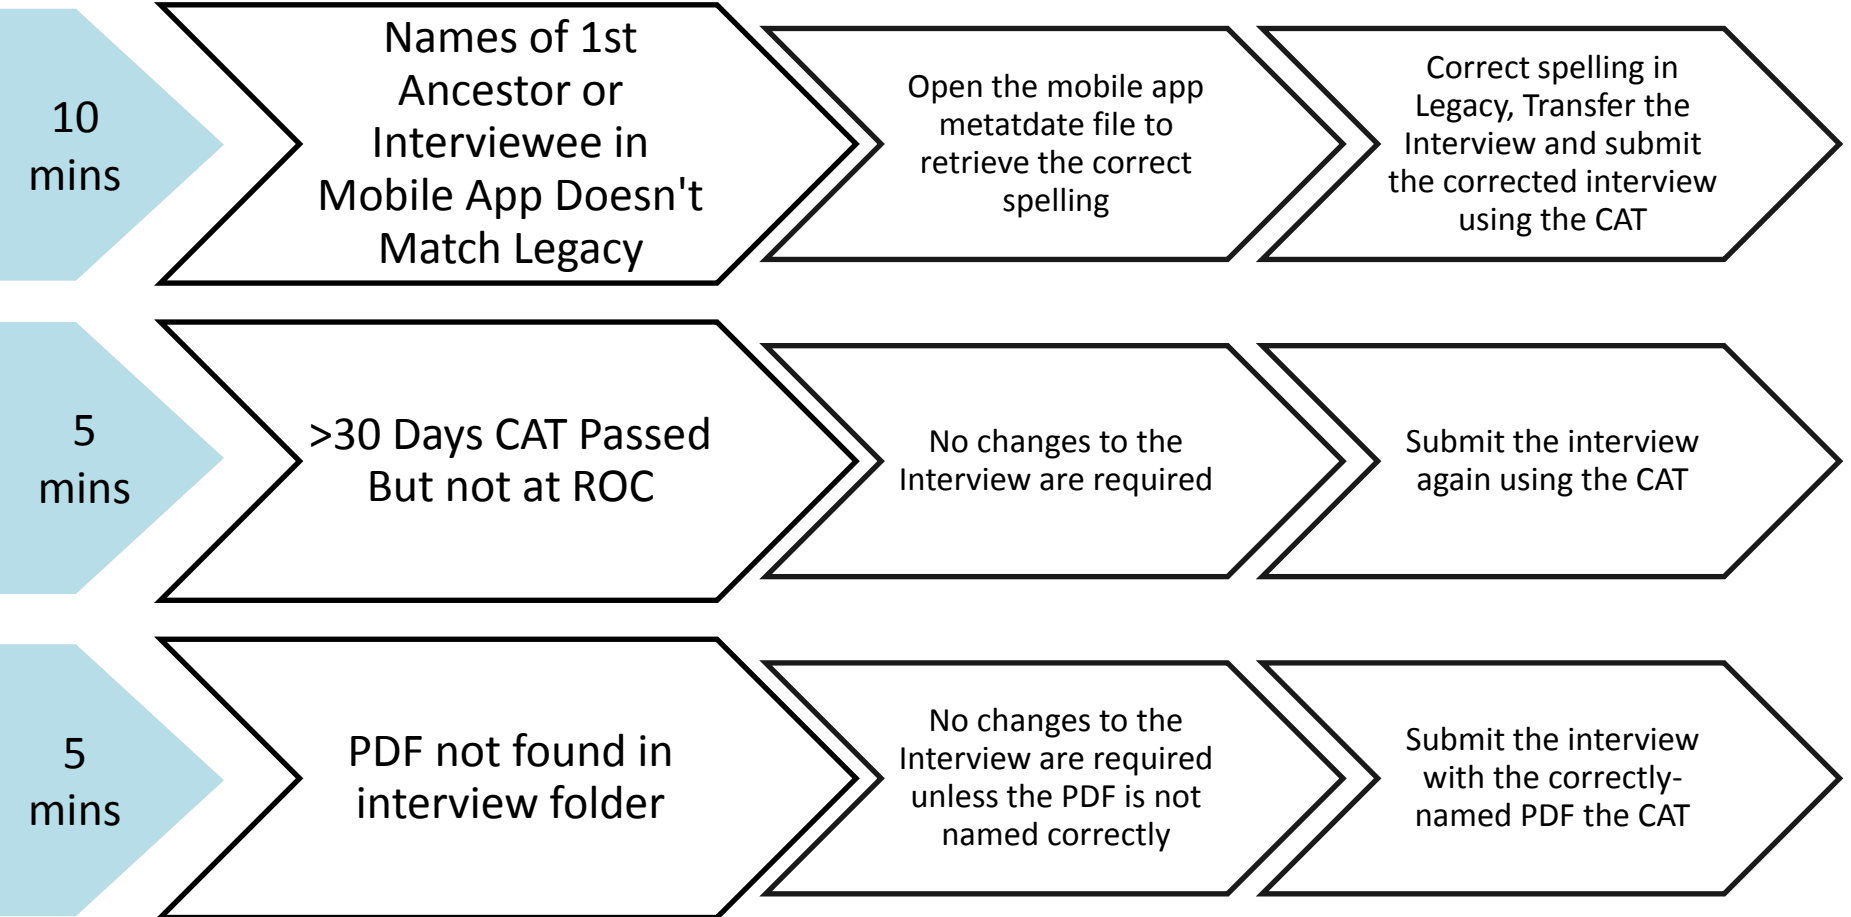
10 mins

Names of 1st Ancestor or Interviewee in Mobile App Doesn't Match Legacy

Open the mobile app metatdate file to retrieve the correct spelling

Correct spelling in Legacy, Transfer the Interview and submit the corrected interview using the CAT

5 mins

>30 Days CAT Passed But not at ROC

No changes to the Interview are required

Submit the interview again using the CAT

5 mins

PDF not found in interview folder

No changes to the Interview are required unless the PDF is not named correctly

Submit the interview with the correctly-named PDF the CAT